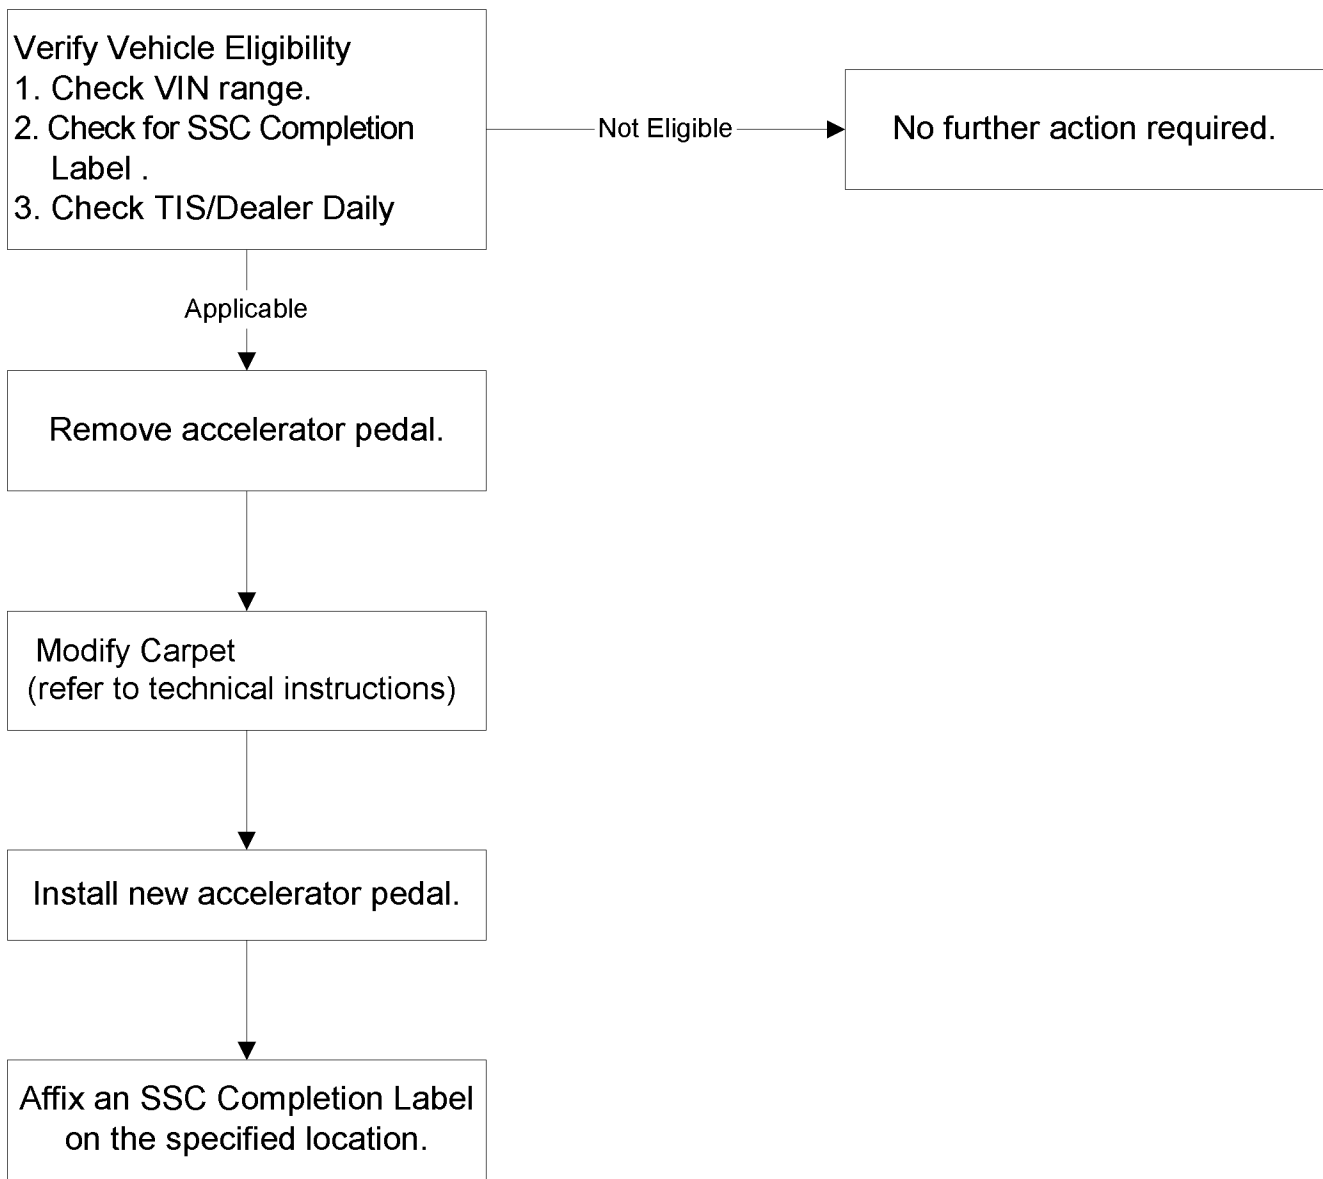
Verify Vehicle Eligibility
1. Check VIN range.
2. Check for SSC Completion Label .
3. Check TIS/Dealer Daily

Not Eligible

No further action required.

Applicable

Remove accelerator pedal.

Modify Carpet
(refer to technical instructions)

Install new accelerator pedal.

Affix an SSC Completion Label on the specified location.